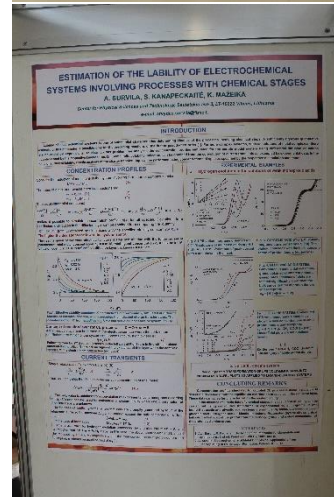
ESTIMATION OF THE LABILITY OF ELECTROCHEMICAL SYSTEMS INVOLVING PROCESSES WITH CHEMICAL STAGES

A. SURVILA, S. KANAPECKAITE, K. MAZEIKA

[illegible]

INTRODUCTION

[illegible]

CONCENTRATION PROFILES

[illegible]

CHEMICAL EXAMPLES

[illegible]

CURRENT TRANSIENTS

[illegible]

CONCLUDING REMARKS

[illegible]